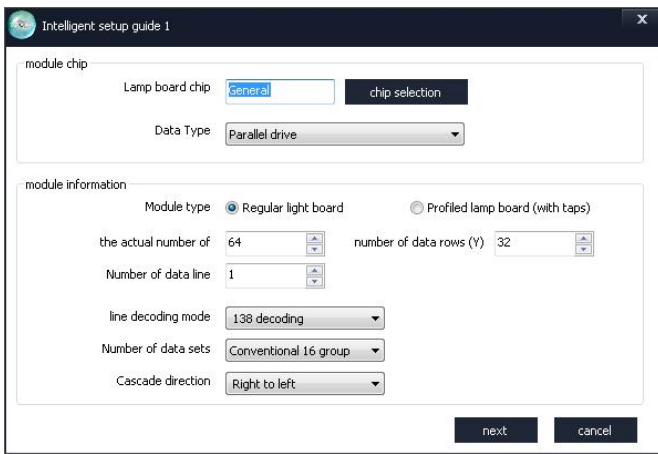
Intelligent setup guide 1

x

module chip

Lamp board chip General

chip selection

Data Type Parallel drive

module information

Module type Regular light board

Profiled lamp board (with taps)

the actual number of 64

number of data rows (Y) 32

Number of data line 1

line decoding mode 138 decoding

Number of data sets Conventional 16 group

Cascade direction Right to left

next

cancel